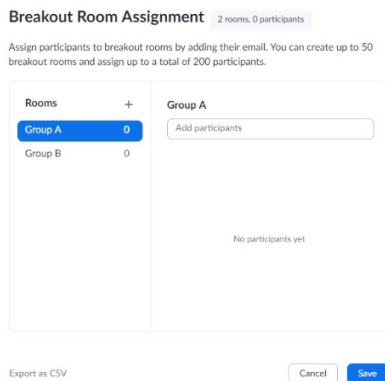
Breakout Room Assignment 2 rooms, 0 participants

Assign participants to breakout rooms by adding their email. You can create up to 50 breakout rooms and assign up to a total of 200 participants.

Rooms +

Group A 0

Group B 0

Group A

Add participants

No participants yet

Export as CSV

Cancel

Save